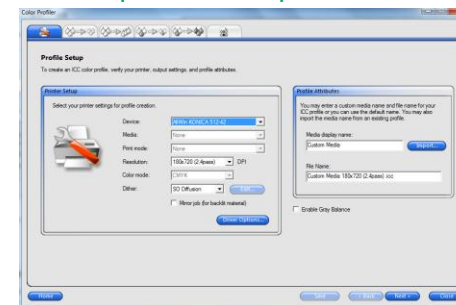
Color Profiler

Profile Setup

To create an ICC color profile, verify your printer, output settings, and profile attributes.

Printer Setup

Select your printer settings for profile creation.

Device: WWW KONICA 512-42

Media: None

Print mode: None

Resolution: 180x720 (2.4pass) DPI

Color mode: CMYK

Dither: SO Diffusion Edit...

Mirror job (for backlit material)

Driver Options...

Profile Attributes

You may enter a custom media name and file name for your ICC profile or you can use the default name. You may also import the media name from an existing profile.

Media display name:

Custom Media

Import...

File Name:

Custom Media 180x720 (2.4pass).icc

Enable Gray Balance

Home

Save

Back

Next >

Close